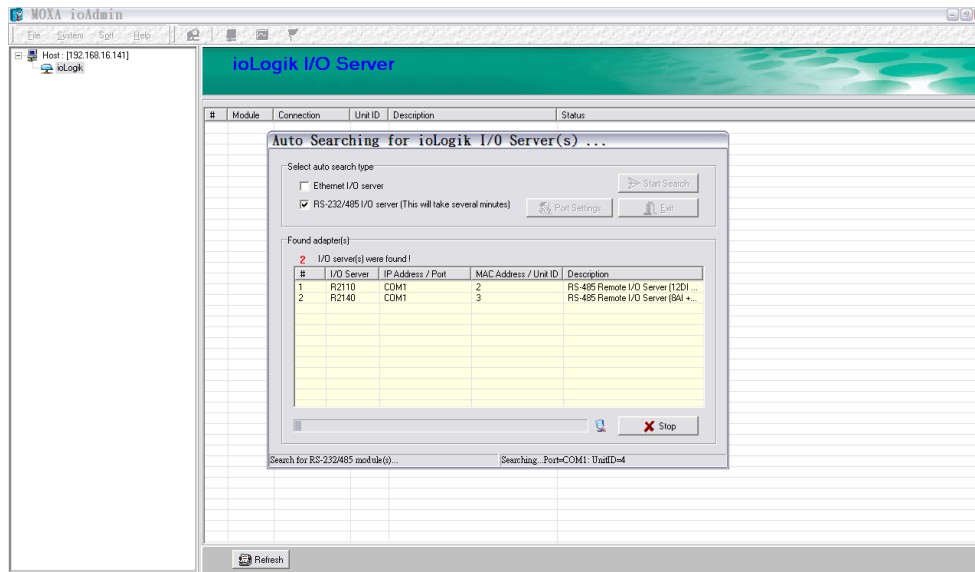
MOXA ioAdmin

File System Sort Help

Host : [192.168.16.141]
ioLogik

ioLogik I/O Server

| # | Module | Connection | Unit ID | Description | Status |
|---|---|---|---|---|---|

Auto Searching for ioLogik I/O Server(s) ...

Select auto search type

Ethernet I/O server

RS-232/485 I/O server (This will take several minutes)

Start Search

Port Settings

Exit

Found adapter(s)

2 I/O server(s) were found !

| # | I/O Server | IP Address / Port | MAC Address / Unit ID | Description |
|---|---|---|---|---|
| 1 | R2110 | COM1 | 2 | RS-485 Remote I/O Server (12DI ... |
| 2 | R2140 | COM1 | 3 | RS-485 Remote I/O Server (8AI +... |

Stop

Search for RS-232/485 module(s)...

Searching...Port=COM1: UnitID=4

Refresh